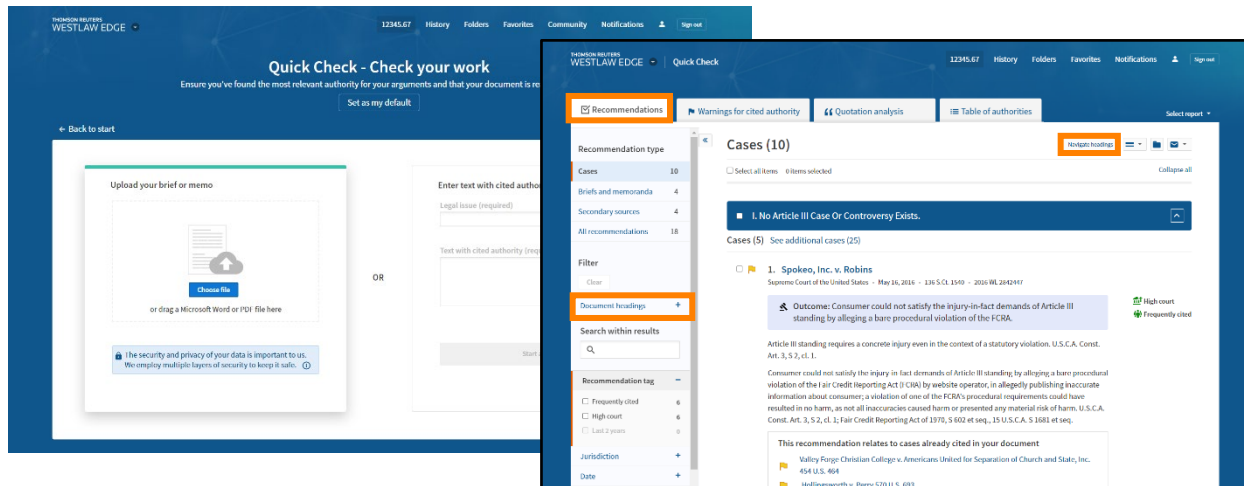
THOMSON REUTERS
WESTLAW EDGE

12345.67 History Folders Favorites Community Notifications Sign out

Quick Check - Check your work

Ensure you've found the most relevant authority for your arguments and that your document is re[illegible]

Set as my default

← Back to start

Upload your brief or memo

Choose file

or drag a Microsoft Word or PDF file here

The security and privacy of your data is important to us. We employ multiple layers of security to keep it safe.

OR

Enter text with cited author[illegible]

Legal issue (required)

Text with cited authority (req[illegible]

Start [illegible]

THOMSON REUTERS
WESTLAW EDGE | Quick Check

12345.67 History Folders Favorites Notifications Sign out

Recommendations | Warnings for cited authority | Quotation analysis | Table of authorities

Select report

Recommendation type

| Cases | 10 |
|---|---|
| Briefs and memoranda | 4 |
| Secondary sources | 4 |
| All recommendations | 18 |

Filter

Clear

Document headings +

Search within results

Recommendation tag −

| Frequently cited | 6 |
|---|---|
| High court | 6 |
| Last 2 years | 0 |

Jurisdiction +

Date +

Cases (10)

Navigate headings

Select all items 0 items selected

Collapse all

I. No Article III Case Or Controversy Exists.

Cases (5) See additional cases (25)

1. Spokeo, Inc. v. Robins

Supreme Court of the United States · May 16, 2016 · 136 S.Ct. 1540 · 2016 WL 2842447

Outcome: Consumer could not satisfy the injury-in-fact demands of Article III standing by alleging a bare procedural violation of the FCRA.

High court
Frequently cited

Article III standing requires a concrete injury even in the context of a statutory violation. U.S.C.A. Const. Art. 3, § 2, cl. 1.

Consumer could not satisfy the injury in fact demands of Article III standing by alleging a bare procedural violation of the Fair Credit Reporting Act (FCRA) by website operator, in allegedly publishing inaccurate information about consumer; a violation of one of the FCRA's procedural requirements could have resulted in no harm, as not all inaccuracies caused harm or presented any material risk of harm. U.S.C.A. Const. Art. 3, § 2, cl. 1; Fair Credit Reporting Act of 1970, § 602 et seq., 15 U.S.C.A. § 1681 et seq.

This recommendation relates to cases already cited in your document

Valley Forge Christian College v. Americans United for Separation of Church and State, Inc. 454 U.S. 464

Hollingsworth v. Perry 570 U.S. 693